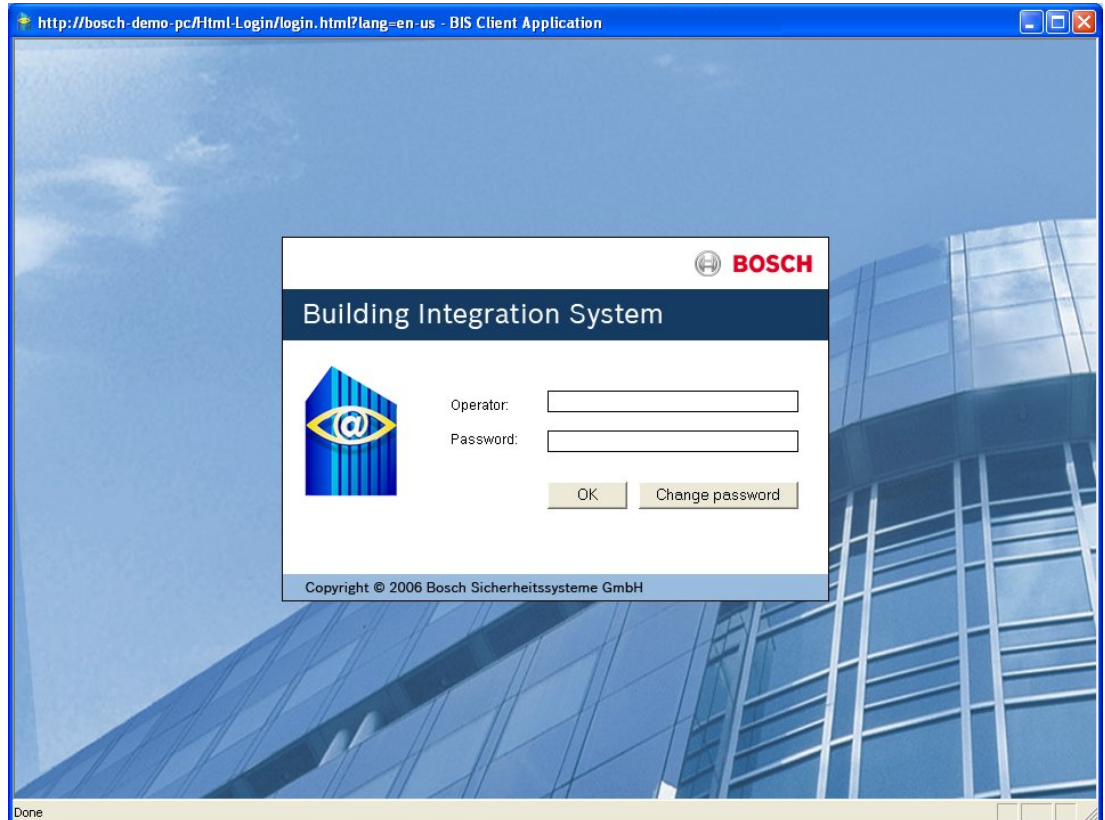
http://bosch-demo-pc/Html-Login/login.html?lang=en-us - BIS Client Application

BOSCH

Building Integration System

@

Operator:

Password:

OK

Change password

Copyright © 2006 Bosch Sicherheitssysteme GmbH

Done